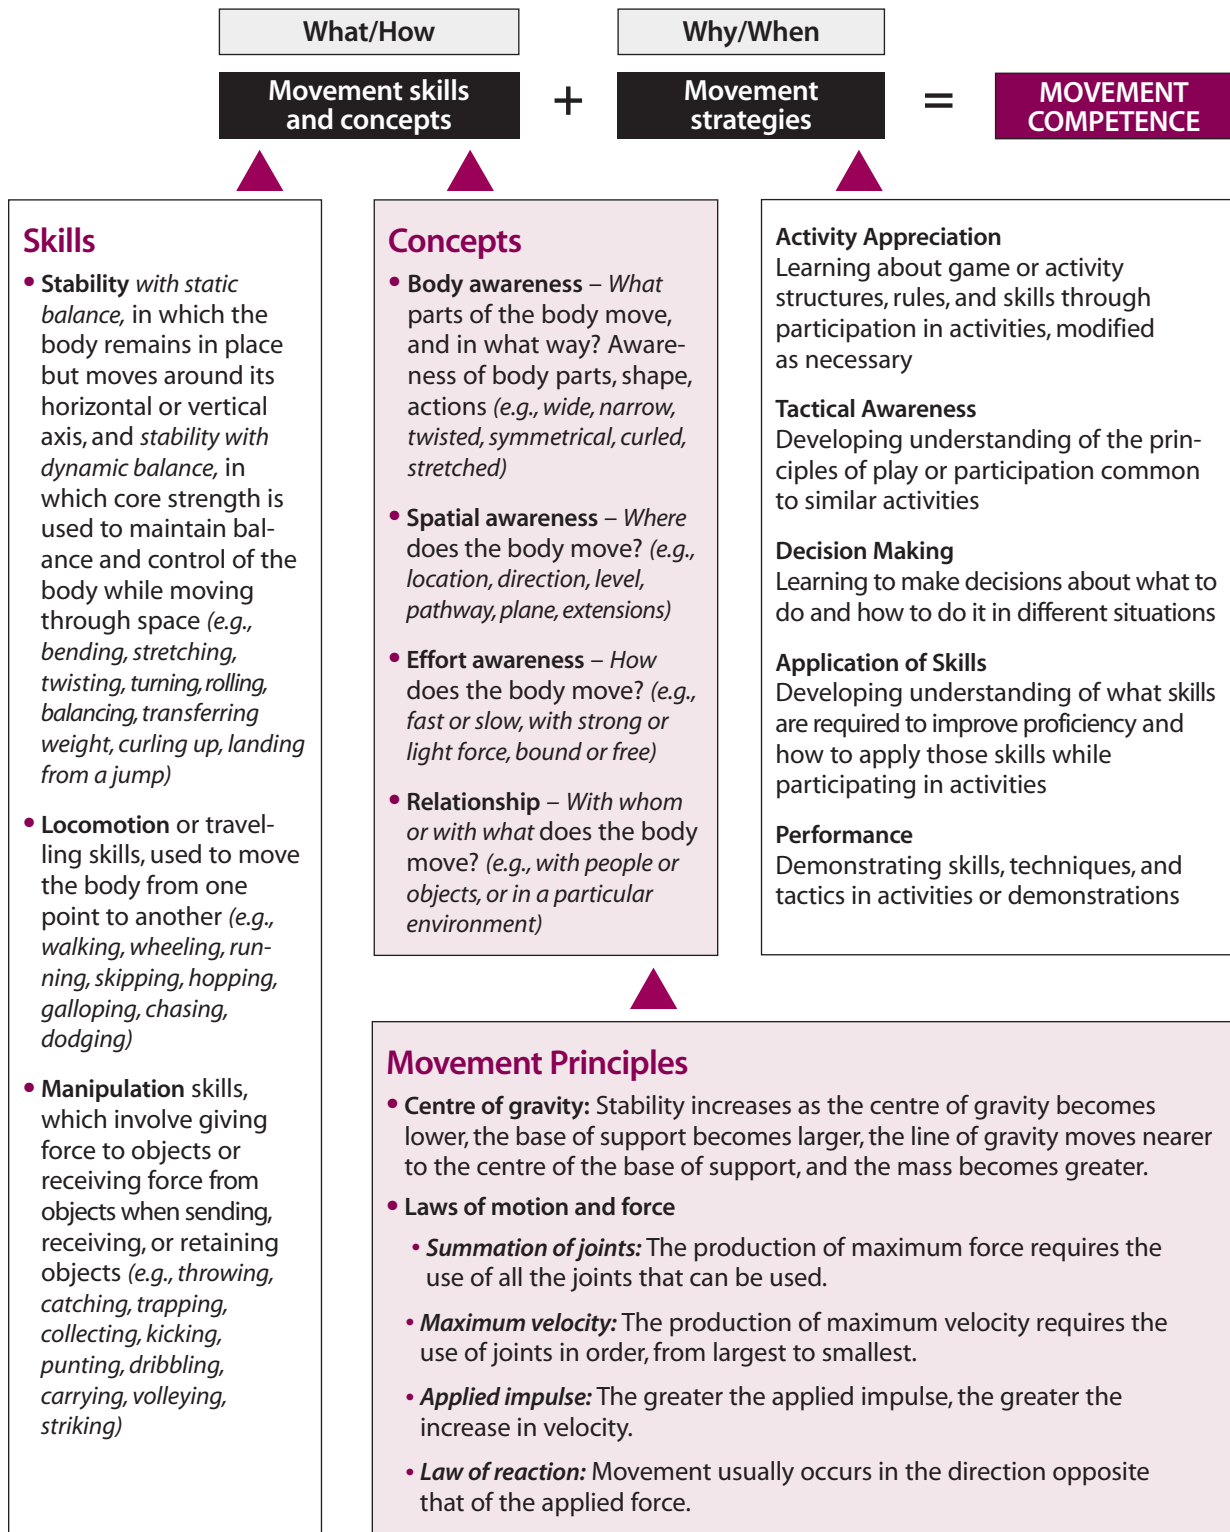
What/How

Movement skills and concepts

+

Why/When

Movement strategies

=

MOVEMENT COMPETENCE

Skills

• Stability with static balance, in which the body remains in place but moves around its horizontal or vertical axis, and stability with dynamic balance, in which core strength is used to maintain balance and control of the body while moving through space (e.g., bending, stretching, twisting, turning, rolling, balancing, transferring weight, curling up, landing from a jump)

• Locomotion or travelling skills, used to move the body from one point to another (e.g., walking, wheeling, running, skipping, hopping, galloping, chasing, dodging)

• Manipulation skills, which involve giving force to objects or receiving force from objects when sending, receiving, or retaining objects (e.g., throwing, catching, trapping, collecting, kicking, punting, dribbling, carrying, volleying, striking)

Concepts

• Body awareness – What parts of the body move, and in what way? Awareness of body parts, shape, actions (e.g., wide, narrow, twisted, symmetrical, curled, stretched)

• Spatial awareness – Where does the body move? (e.g., location, direction, level, pathway, plane, extensions)

• Effort awareness – How does the body move? (e.g., fast or slow, with strong or light force, bound or free)

• Relationship – With whom or with what does the body move? (e.g., with people or objects, or in a particular environment)

Activity Appreciation
Learning about game or activity structures, rules, and skills through participation in activities, modified as necessary

Tactical Awareness
Developing understanding of the principles of play or participation common to similar activities

Decision Making
Learning to make decisions about what to do and how to do it in different situations

Application of Skills
Developing understanding of what skills are required to improve proficiency and how to apply those skills while participating in activities

Performance
Demonstrating skills, techniques, and tactics in activities or demonstrations

Movement Principles

• Centre of gravity: Stability increases as the centre of gravity becomes lower, the base of support becomes larger, the line of gravity moves nearer to the centre of the base of support, and the mass becomes greater.

• Laws of motion and force

• Summation of joints: The production of maximum force requires the use of all the joints that can be used.

• Maximum velocity: The production of maximum velocity requires the use of joints in order, from largest to smallest.

• Applied impulse: The greater the applied impulse, the greater the increase in velocity.

• Law of reaction: Movement usually occurs in the direction opposite that of the applied force.